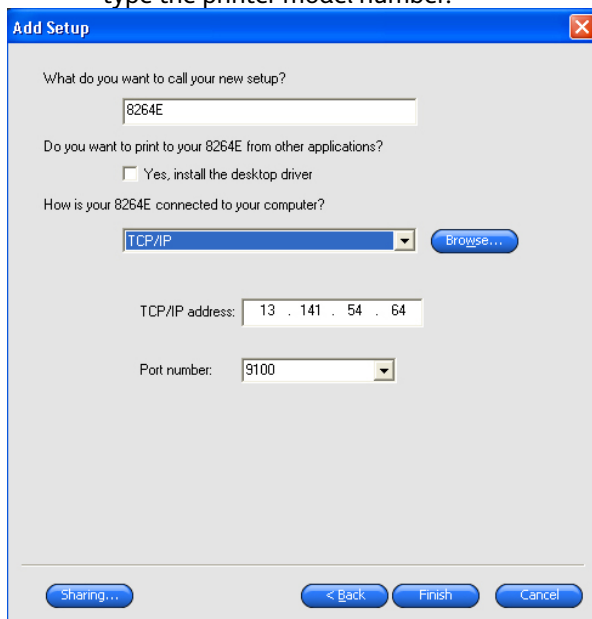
type the printer model number.

Add Setup

What do you want to call your new setup?

8264E

Do you want to print to your 8264E from other applications?

Yes, install the desktop driver

How is your 8264E connected to your computer?

TCP/IP

Browse...

TCP/IP address: 13 . 141 . 54 . 64

Port number: 9100

Sharing...

< Back

Finish

Cancel